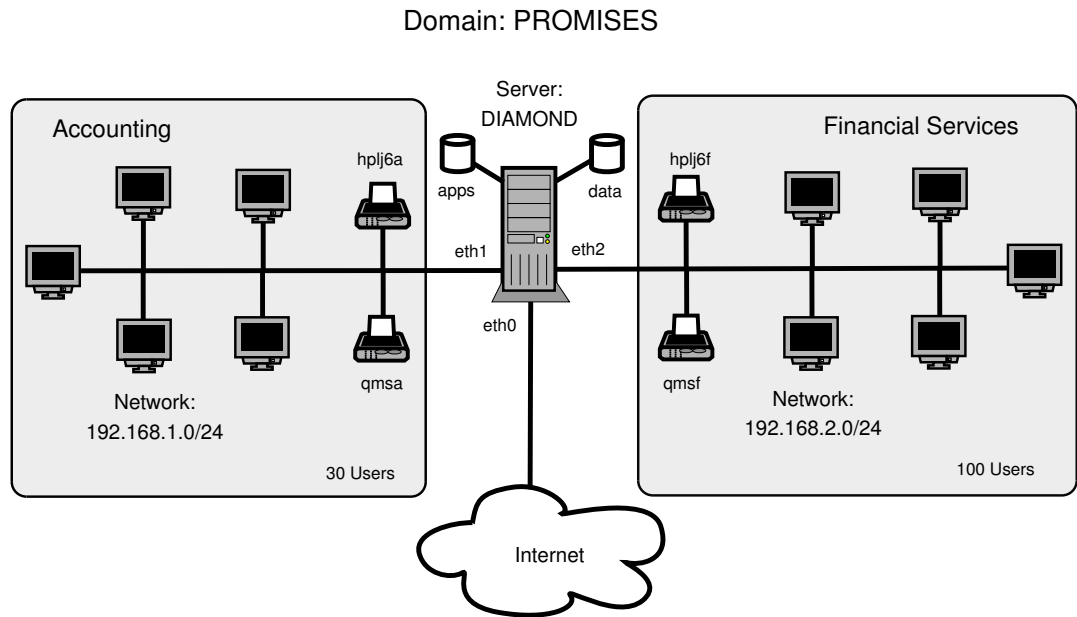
Domain: PROMISES

Server:
DIAMOND

Accounting

hplj6a

apps

data

hplj6f

Financial Services

eth1

eth2

eth0

qmsa

qmsf

Network:
192.168.1.0/24

Network:
192.168.2.0/24

30 Users

100 Users

Internet